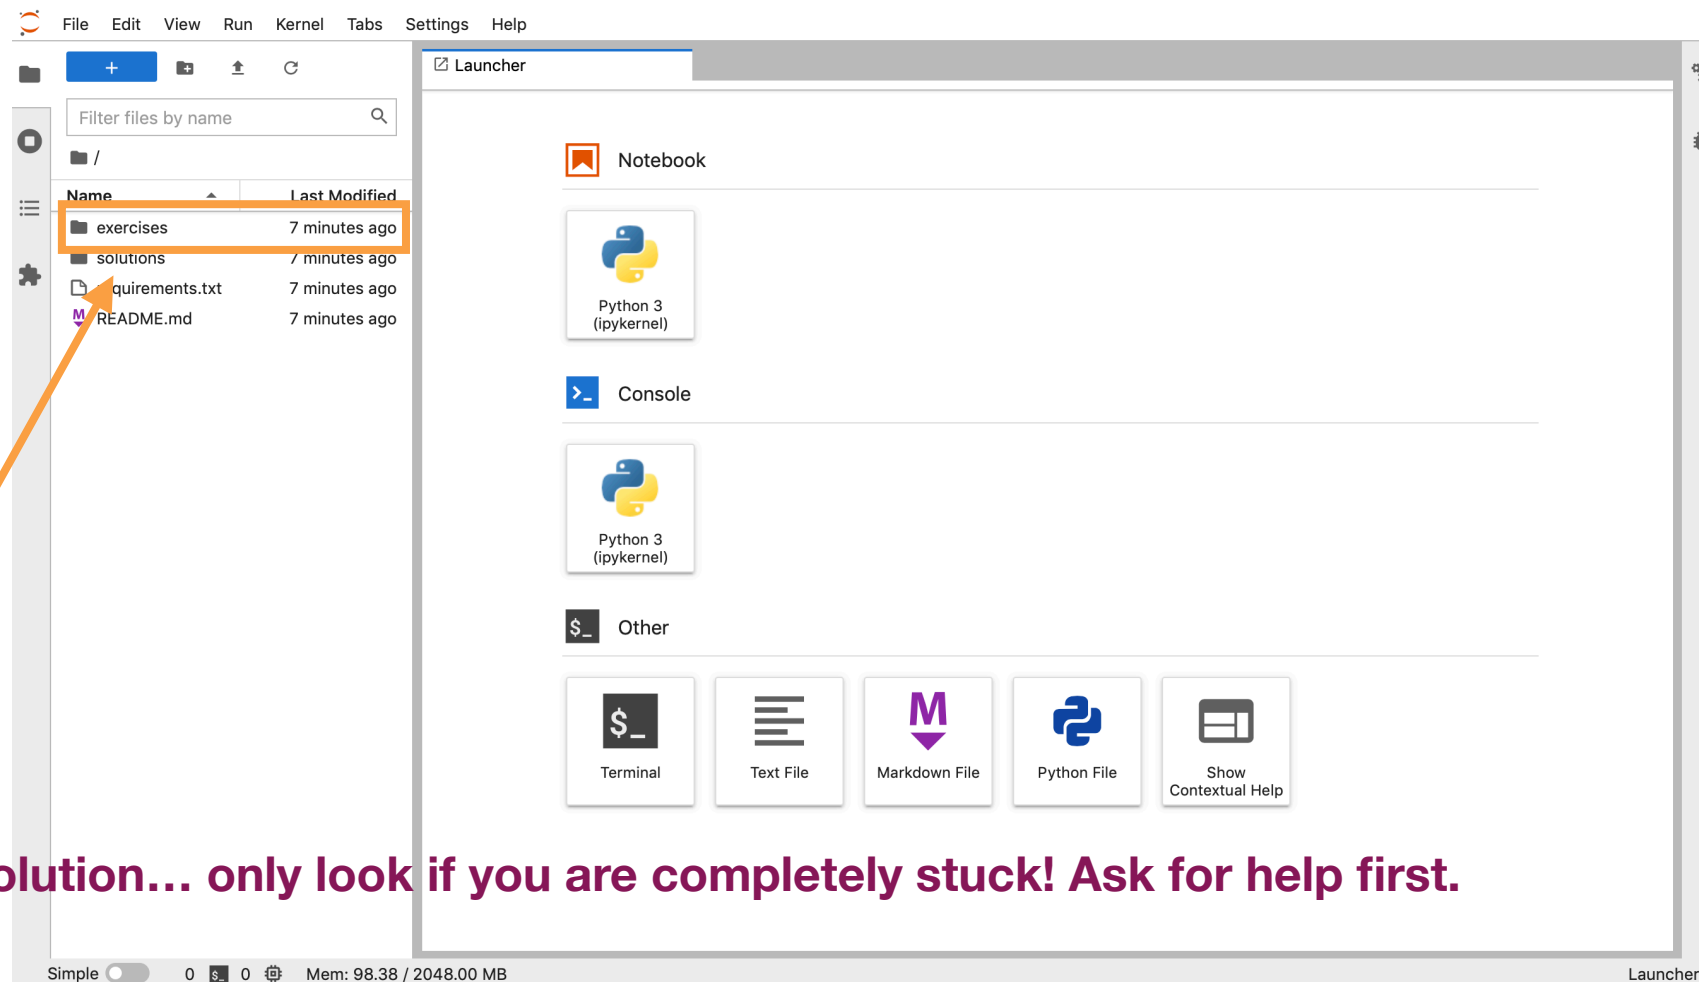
File Edit View Run Kernel Tabs Settings Help

+

Filter files by name

/

Name Last Modified

exercises 7 minutes ago

solutions 7 minutes ago

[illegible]quirements.txt 7 minutes ago

README.md 7 minutes ago

Launcher

Notebook

Python 3 (ipykernel)

Console

Python 3 (ipykernel)

$_ Other

Terminal

Text File

Markdown File

Python File

Show Contextual Help

olution… only look if you are completely stuck! Ask for help first.

Simple 0 0 Mem: 98.38 / 2048.00 MB

Launcher